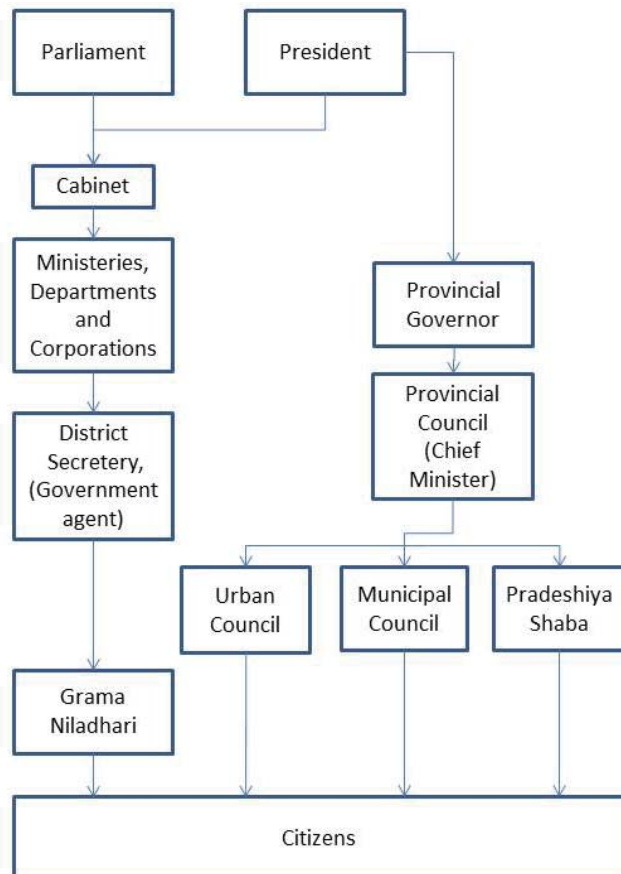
Parliament

President

Cabinet

Ministeries, Departments and Corporations

Provincial Governor

District Secretery, (Government agent)

Provincial Council (Chief Minister)

Urban Council

Municipal Council

Pradeshiya Shaba

Grama Niladhari

Citizens